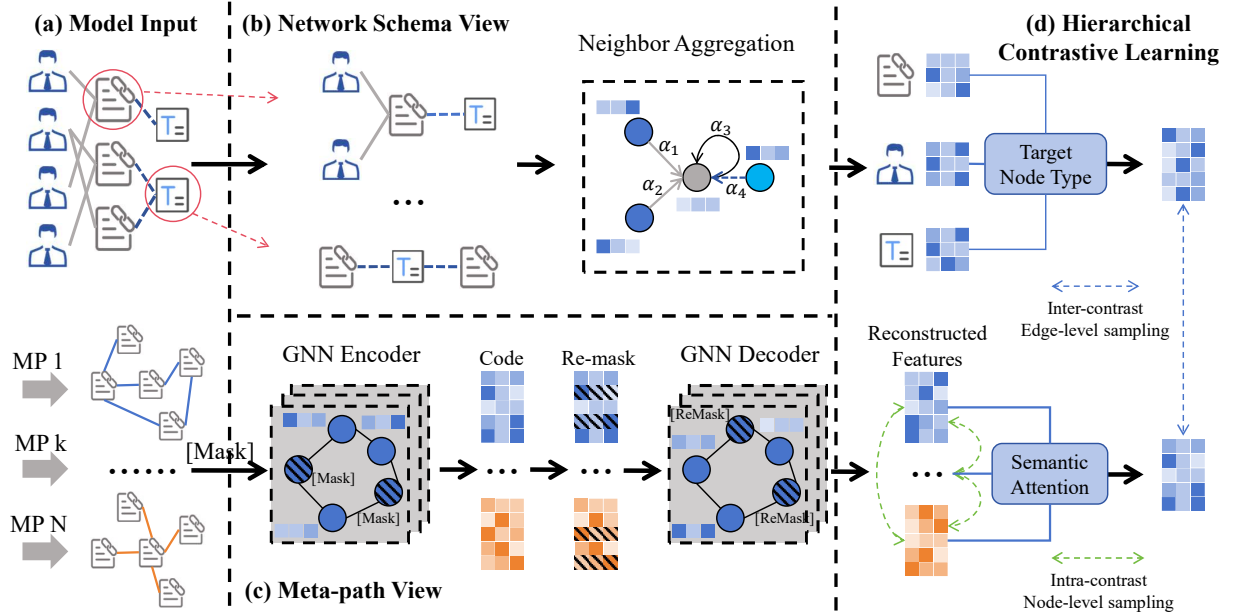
(a) Model Input

(b) Network Schema View

Neighbor Aggregation

$\alpha_1$ $\alpha_3$ $\alpha_2$ $\alpha_4$

...

(d) Hierarchical Contrastive Learning

Target Node Type

Inter-contrast
Edge-level sampling

MP 1

MP k

MP N

......

[Mask]

GNN Encoder

[Mask]

[Mask]

Code

Re-mask

GNN Decoder

[ReMask]

[ReMask]

...

...

Reconstructed Features

...

Semantic Attention

(c) Meta-path View

Intra-contrast
Node-level sampling